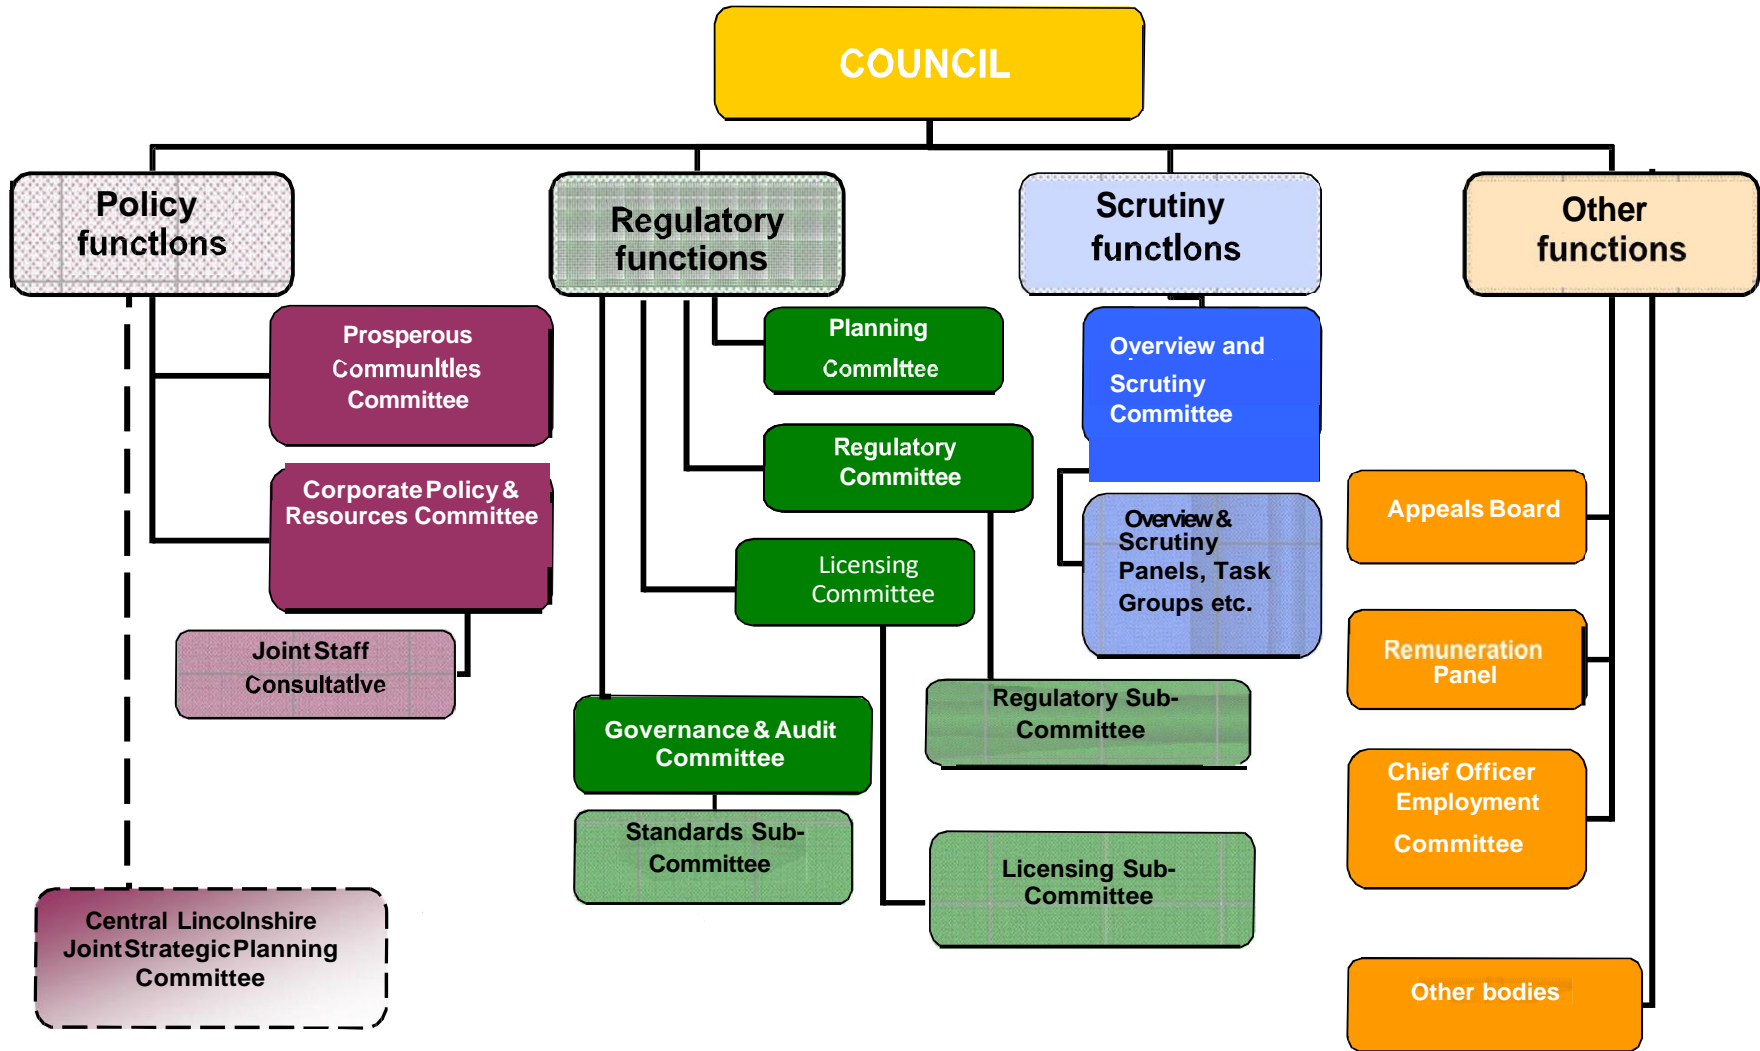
COUNCIL

Policy functions

Prosperous Communities Committee

Corporate Policy & Resources Committee

Joint Staff Consultative

Central Lincolnshire Joint Strategic Planning Committee

Regulatory functions

Planning Committee

Regulatory Committee

Licensing Committee

Governance & Audit Committee

Standards Sub-Committee

Regulatory Sub-Committee

Licensing Sub-Committee

Scrutiny functions

Overview and Scrutiny Committee

Overview & Scrutiny Panels, Task Groups etc.

Other functions

Appeals Board

Remuneration Panel

Chief Officer Employment Committee

Other bodies